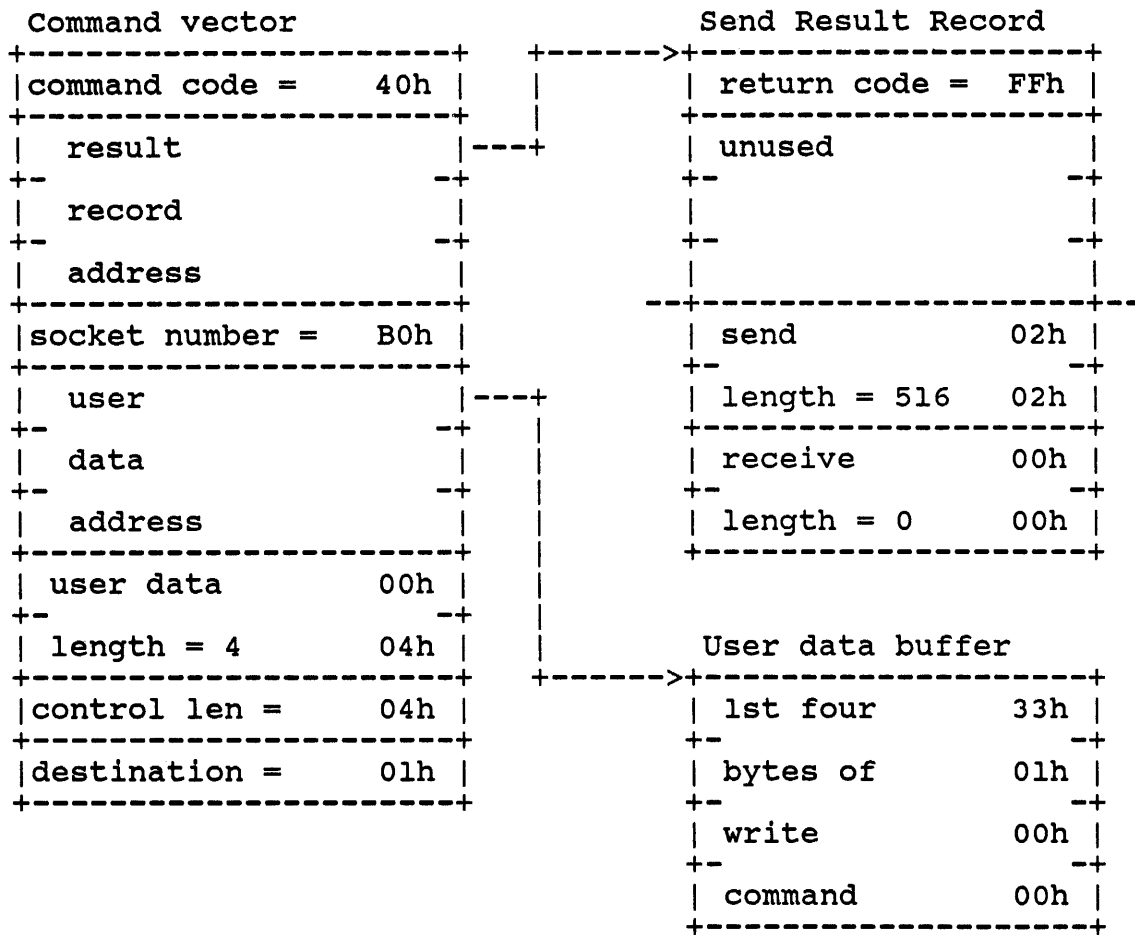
Command vector

| command code = 40h |
| result record address |
| socket number = B0h |
| user data address |
| user data length = 4 00h 04h |
| control len = 04h |
| destination = 01h |

Send Result Record

| return code = FFh |
| unused |
| send length = 516 02h 02h |
| receive length = 0 00h 00h |

User data buffer

| 1st four 33h |
| bytes of 01h |
| write 00h |
| command 00h |